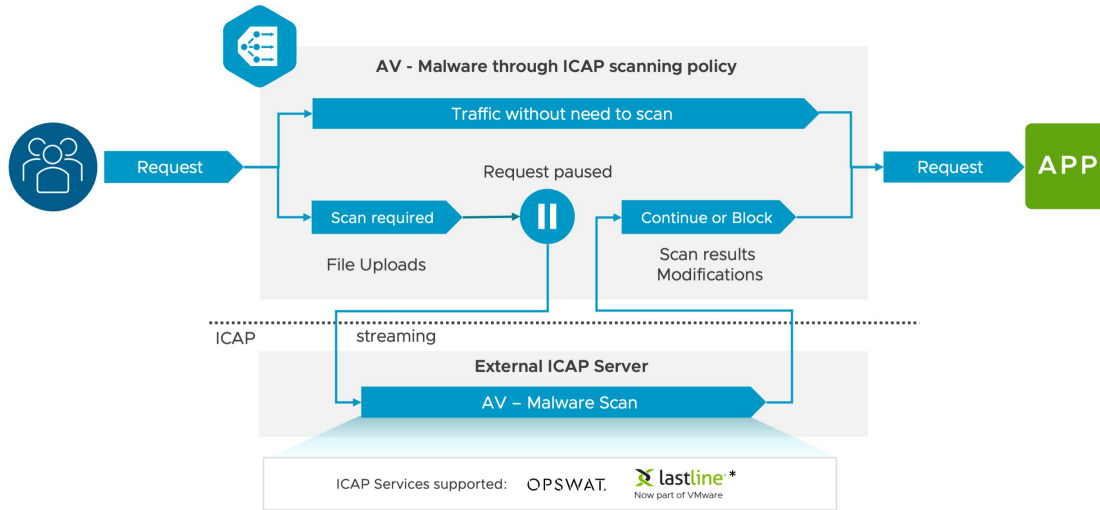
AV - Malware through ICAP scanning policy

Traffic without need to scan

Request

Request paused

Request

APP

Scan required

Continue or Block

File Uploads

Scan results
Modifications

ICAP

streaming

External ICAP Server

AV – Malware Scan

ICAP Services supported: OPSWAT. lastline*
Now part of VMware